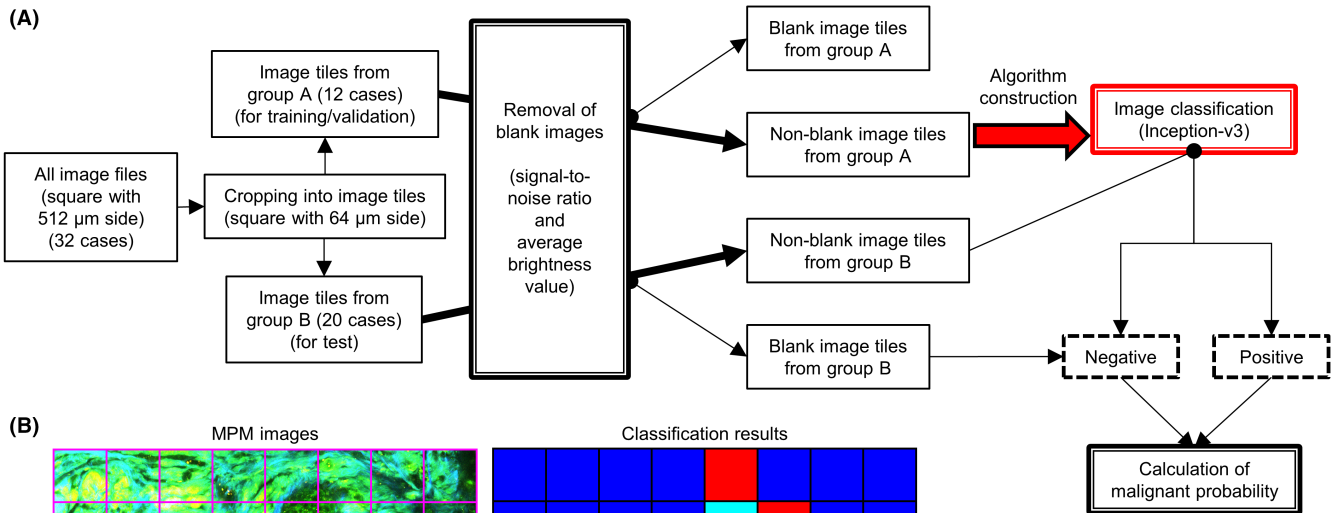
(A)

All image files (square with 512 μm side) (32 cases)

Cropping into image tiles (square with 64 μm side)

Image tiles from group A (12 cases) (for training/validation)

Image tiles from group B (20 cases) (for test)

Removal of blank images

(signal-to-noise ratio and average brightness value)

Blank image tiles from group A

Non-blank image tiles from group A

Non-blank image tiles from group B

Blank image tiles from group B

Algorithm construction

Image classification (Inception-v3)

Negative

Positive

Calculation of malignant probability

(B)

MPM images

Classification results